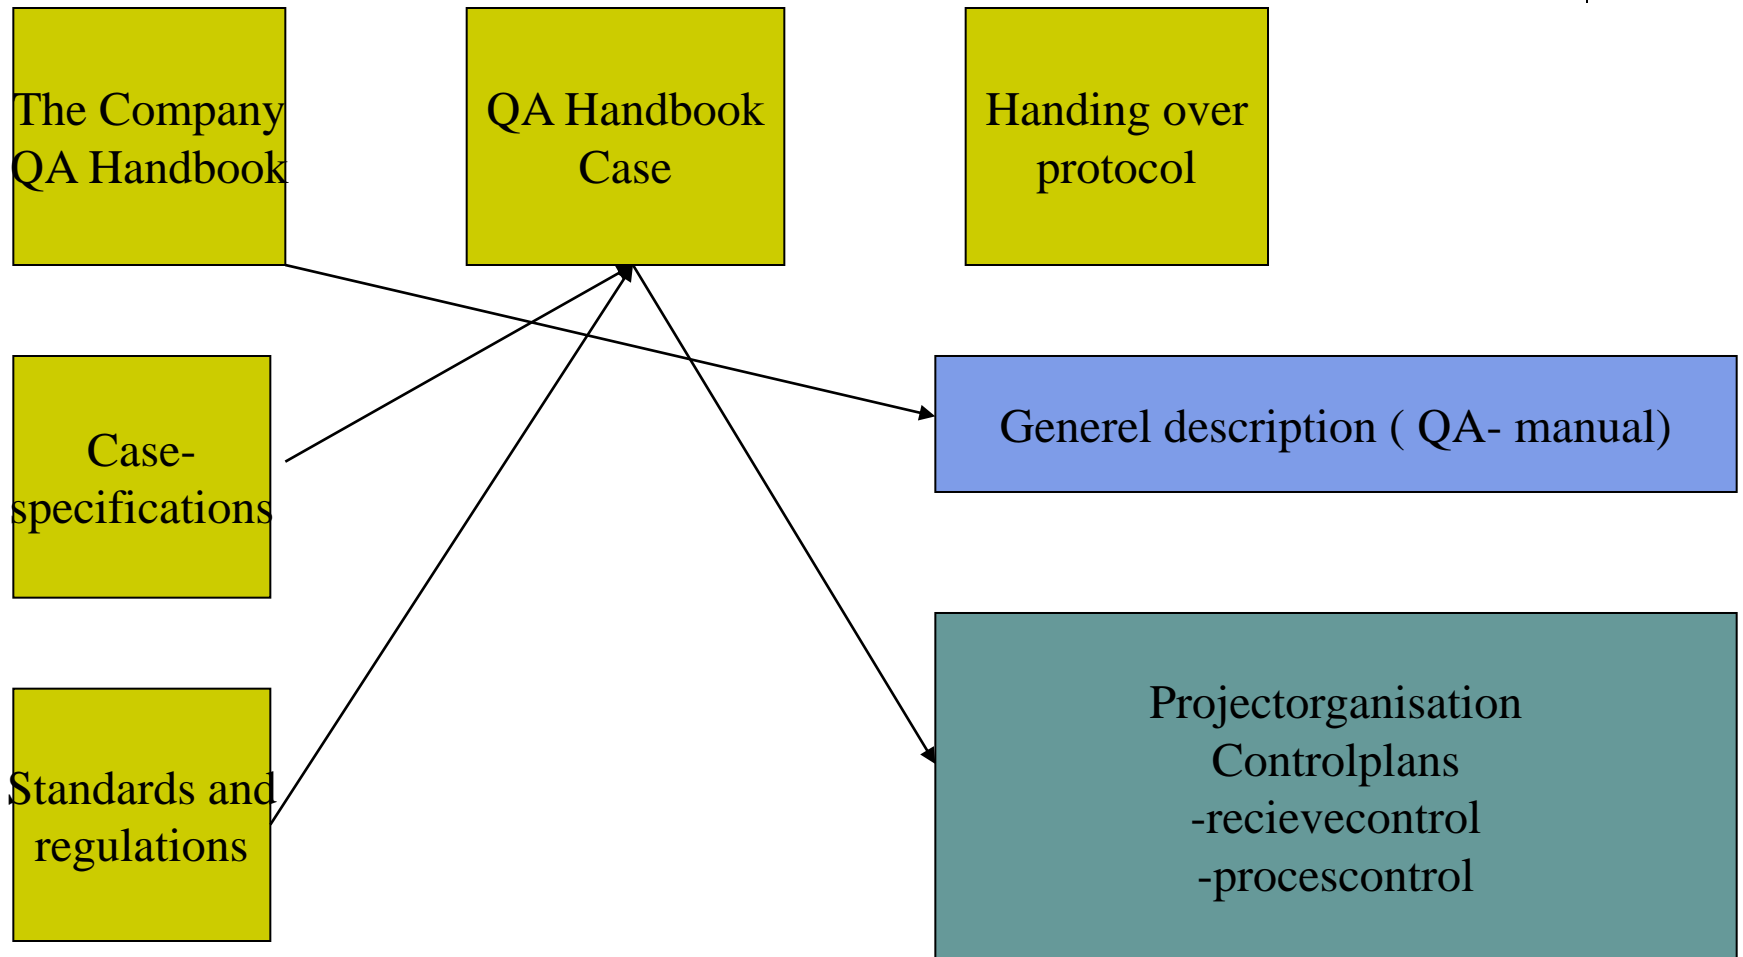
The Company QA Handbook

QA Handbook Case

Handing over protocol

Case-specifications

Generel description ( QA- manual)

Standards and regulations

Projectorganisation
Controlplans
-recievecontrol
-procescontrol